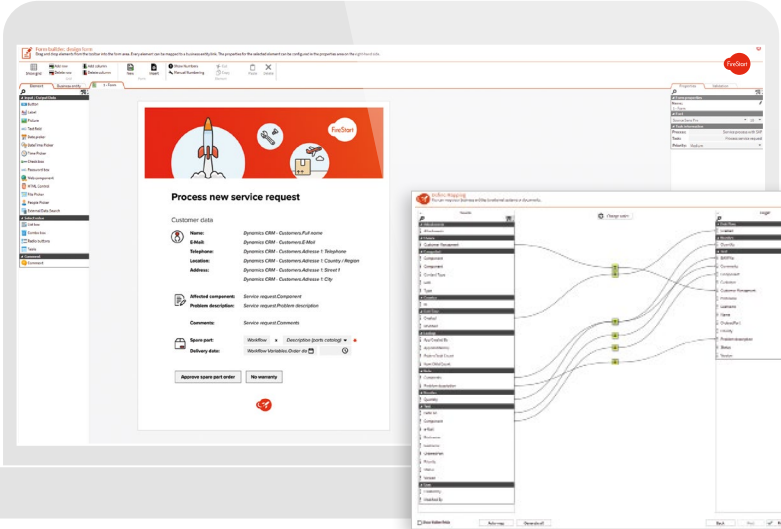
Form builder: design form
Drag and drop elements from the toolbox into the form area. Every element can be mapped to a business entity field. The properties for the selected element can be configured in the properties area on the right hand side.

FireStart

Process new service request

Customer data

Name: Dynamics CRM - Customers.Full name
E-Mail: Dynamics CRM - Customers.E-Mail
Telephone: Dynamics CRM - Customers.Adresse 1: Telephone
Location: Dynamics CRM - Customers.Adresse 1: Country / Region
Address: Dynamics CRM - Customers.Adresse 1: Street 1
Dynamics CRM - Customers.Adresse 1: City

Affected component: Service request.Component
Problem description: Service request.Problem description

Comments: Service request.Comments

Spare part: Workflow Description (parts catalog)
Delivery date: Workflow Variables.Order da

Approve spare part order
No warranty

Button
Label
Picture
Text field
Date picker
Date/Time Picker
Time Picker
Check box
Password box
Web component
HTML Control
File Picker
People Picker
External Data Search
List box
Combo box
Radio buttons
Table
Command

Process
Task
Priority

Entity Mapping
Source
Target
Customer Management
Component
Quantity
Problem description
Status
Version

Show hidden fields
Auto map
Generate all
Back
Next